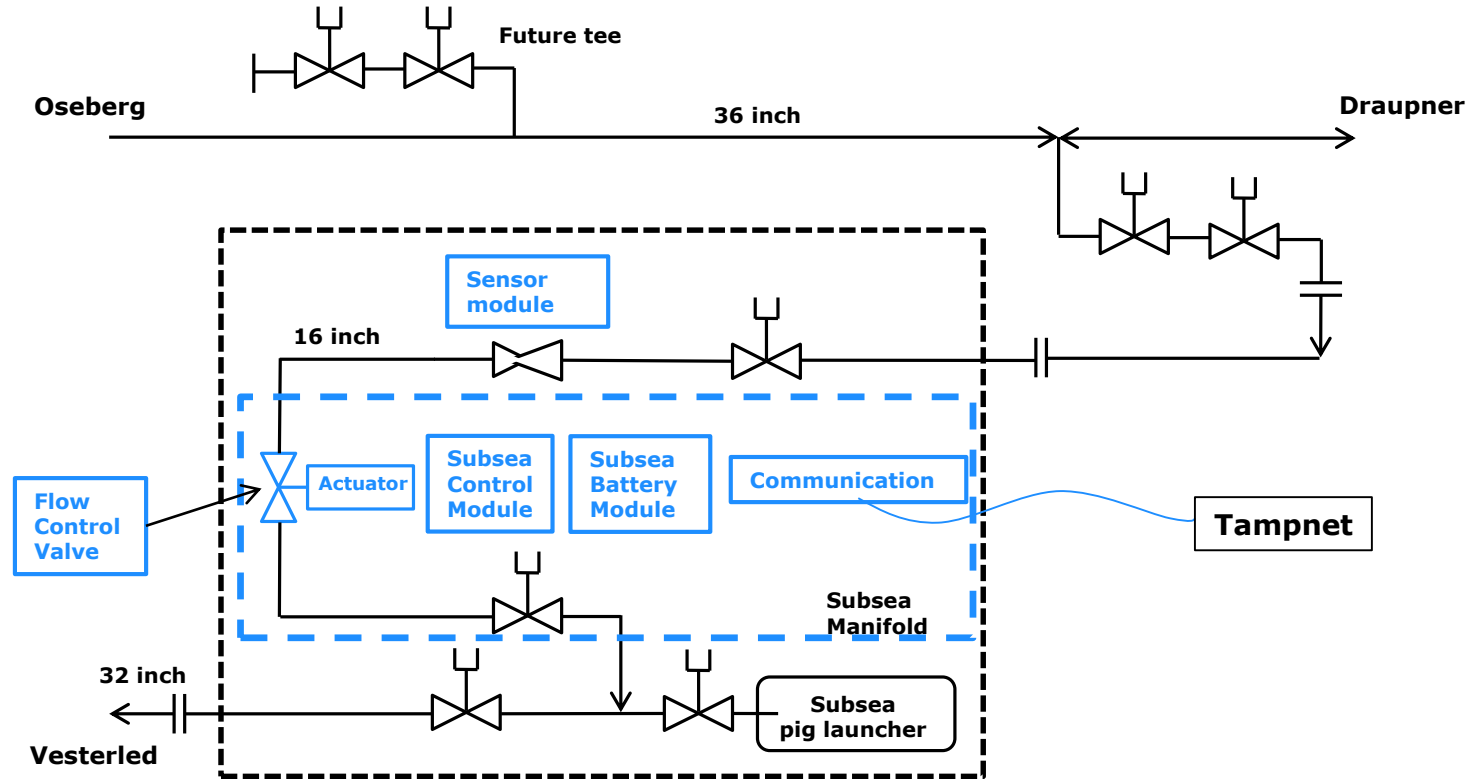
Future tee

Oseberg

36 inch

Draupner

Sensor module

16 inch

Flow Control Valve

Actuator

Subsea Control Module

Subsea Battery Module

Communication

Tampnet

Subsea Manifold

32 inch

Subsea pig launcher

Vesterled